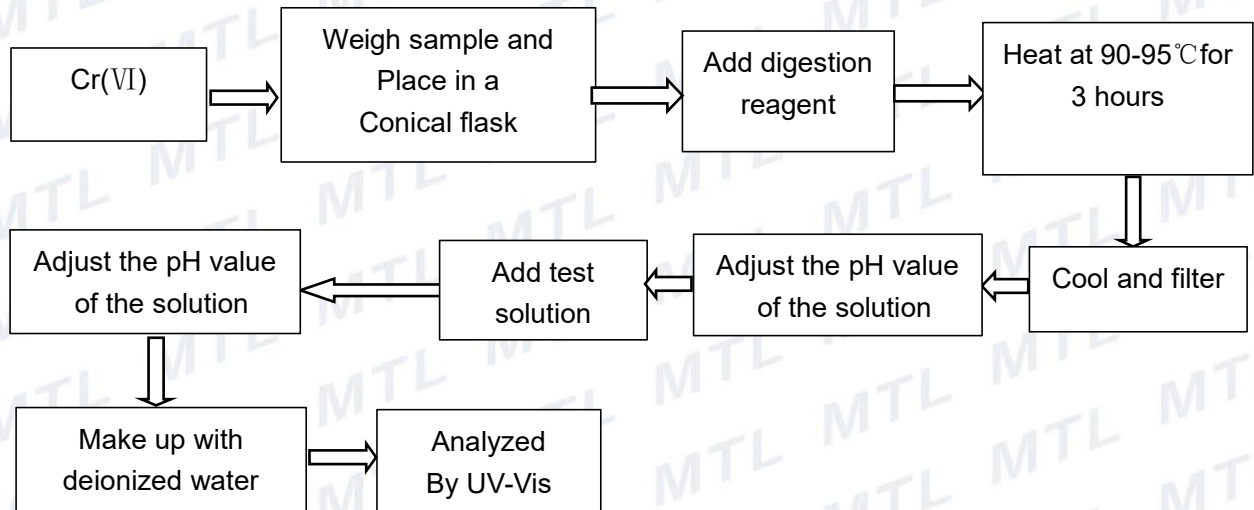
Cr(Ⅵ)

Weigh sample and Place in a Conical flask

Add digestion reagent

Heat at 90-95℃for 3 hours

Cool and filter

Adjust the pH value of the solution

Add test solution

Adjust the pH value of the solution

Make up with deionized water

Analyzed By UV-Vis

MTL MTL MTL MTL MTL MTL MTL MTL MTL MTL MTL MTL MTL MTL MTL MTL MTL MTL MTL MTL